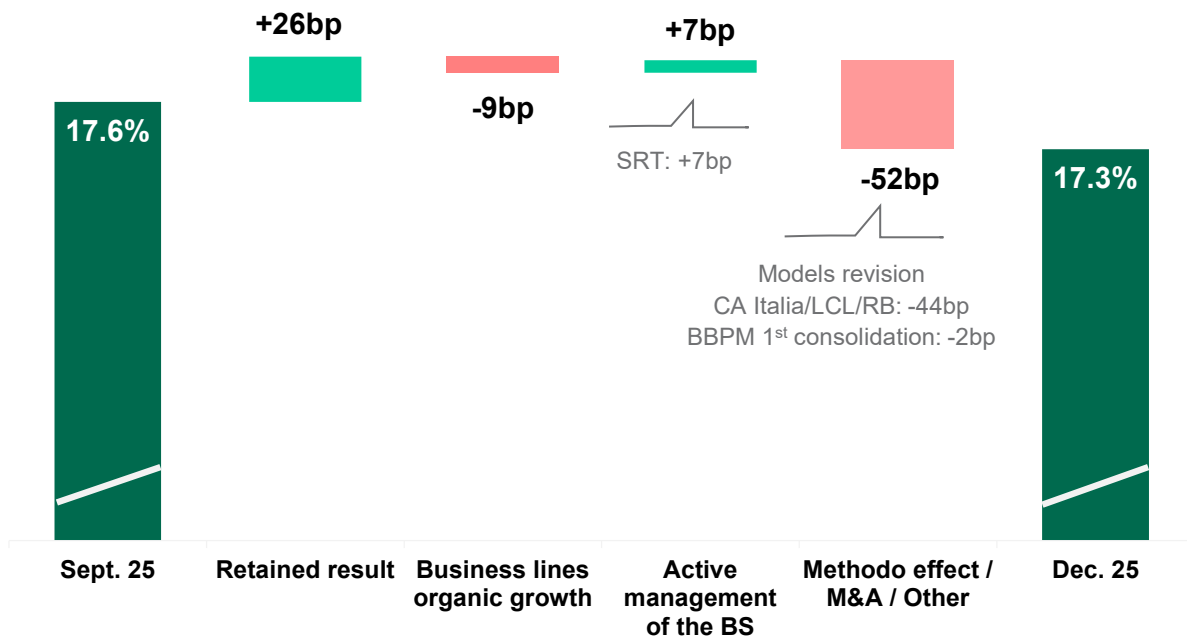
+26bp

+7bp

17.6%

-9bp

SRT: +7bp

-52bp

17.3%

Models revision
CA Italia/LCL/RB: -44bp
BBPM $1^{st}$ consolidation: -2bp

Sept. 25

Retained result

Business lines organic growth

Active management of the BS

Methodo effect / M&A / Other

Dec. 25